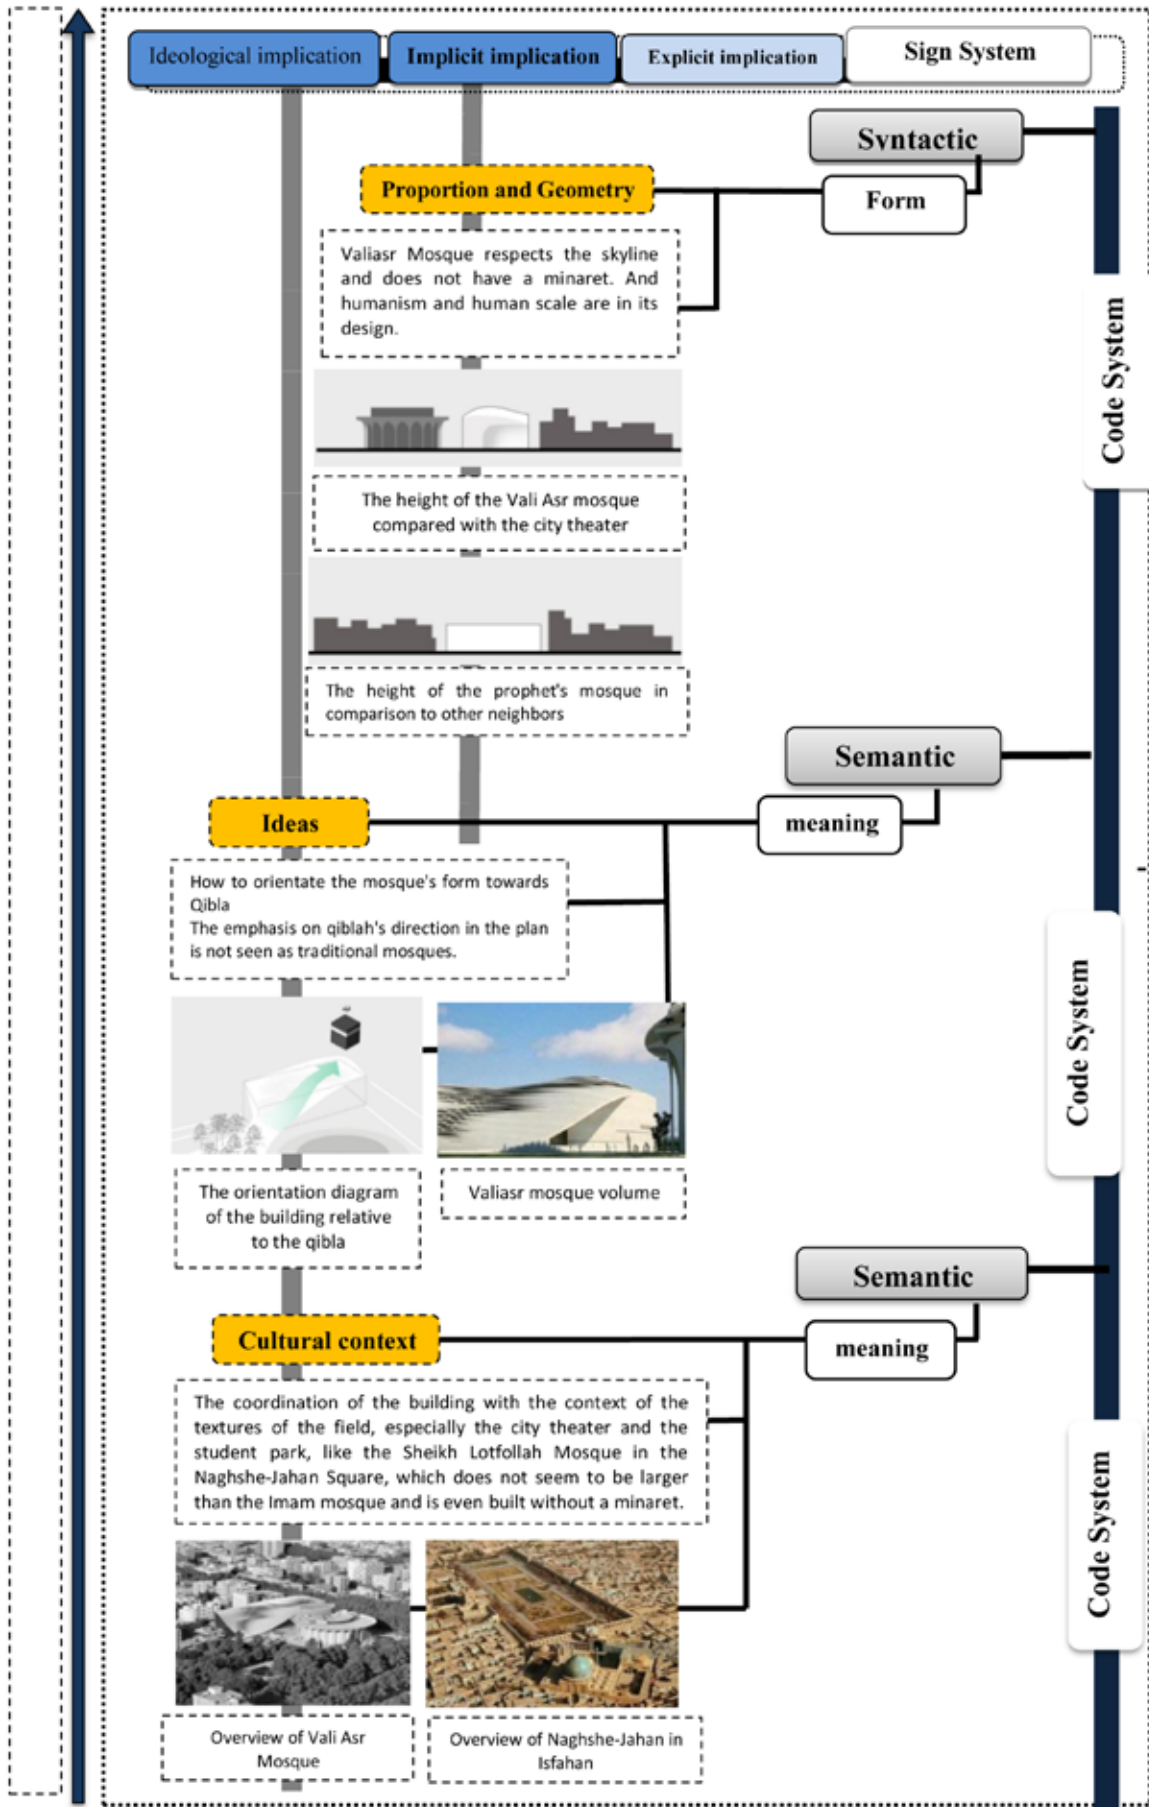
Ideological implication

Implicit implication

Explicit implication

Sign System

Svntactic

Form

Proportion and Geometry

Valiasr Mosque respects the skyline and does not have a minaret. And humanism and human scale are in its design.

Code System

The height of the Vali Asr mosque compared with the city theater

The height of the prophet's mosque in comparison to other neighbors

Semantic

meaning

Ideas

How to orientate the mosque's form towards Qibla
The emphasis on qiblah's direction in the plan is not seen as traditional mosques.

Code System

The orientation diagram of the building relative to the qibla

Valiasr mosque volume

Semantic

meaning

Cultural context

The coordination of the building with the context of the textures of the field, especially the city theater and the student park, like the Sheikh Lotfollah Mosque in the Naghshe-Jahan Square, which does not seem to be larger than the Imam mosque and is even built without a minaret.

Code System

Overview of Vali Asr Mosque

Overview of Naghshe-Jahan in Isfahan